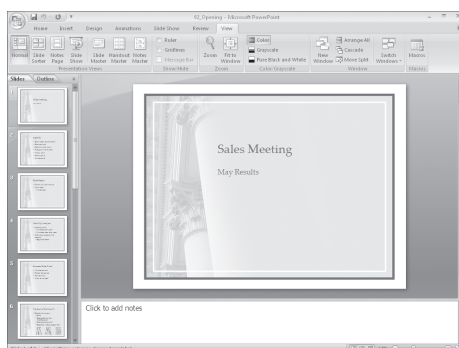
02_Opening - Microsoft PowerPoint

Home Insert Design Animations Slide Show Review View

Normal Slide Sorter Notes Page Slide Show Slide Master Handout Master Notes Master
Presentation Views

Ruler
Gridlines
Message Bar
Show/Hide

Zoom Fit to Window
Zoom

Color
Grayscale
Pure Black and White
Color/Grayscale

New Window
Arrange All
Cascade
Move Split
Switch Windows
Window

Macros
Macros

Slides Outline

1
2
3
4
5
6

Sales Meeting

May Results

Click to add notes